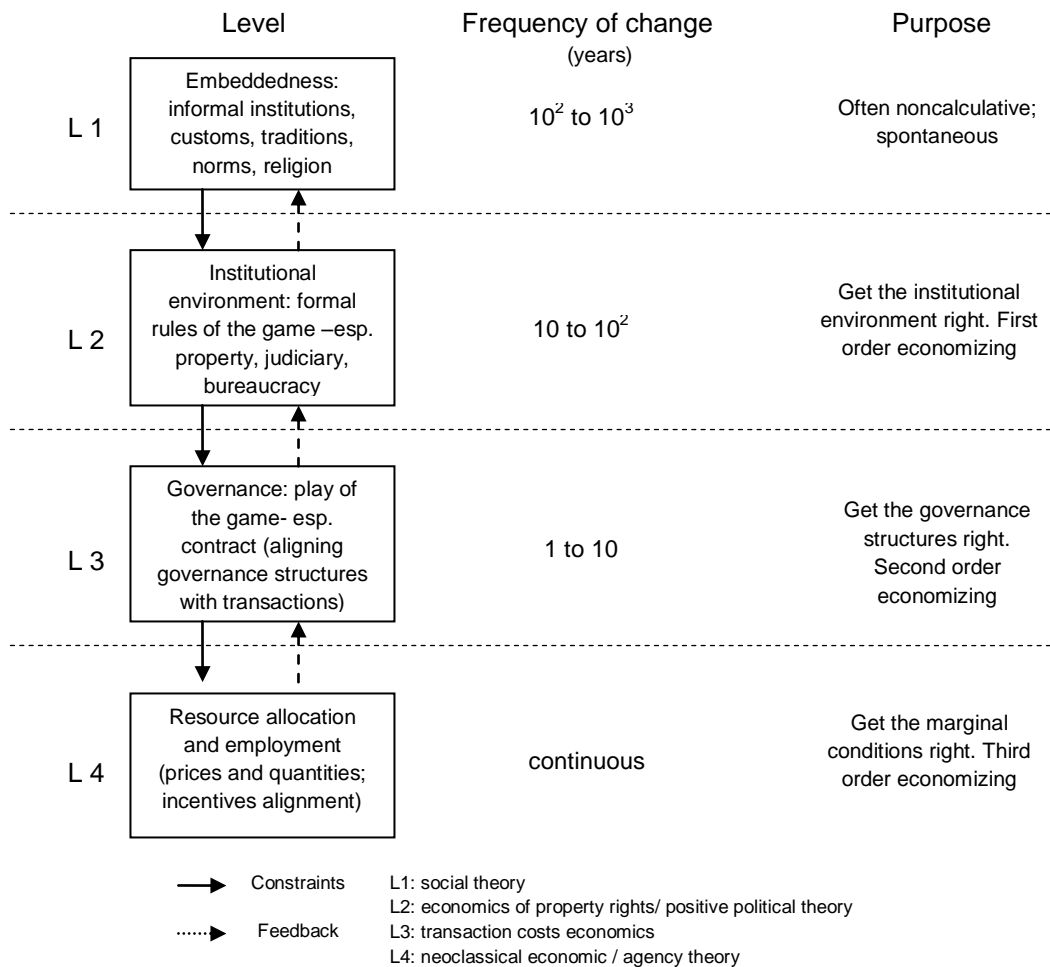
Level

Frequency of change (years)

Purpose

L 1

Embeddedness: informal institutions, customs, traditions, norms, religion

$10^2$ to $10^3$

Often noncalculative; spontaneous

L 2

Institutional environment: formal rules of the game –esp. property, judiciary, bureaucracy

10 to $10^2$

Get the institutional environment right. First order economizing

L 3

Governance: play of the game- esp. contract (aligning governance structures with transactions)

1 to 10

Get the governance structures right. Second order economizing

L 4

Resource allocation and employment (prices and quantities; incentives alignment)

continuous

Get the marginal conditions right. Third order economizing

Constraints

Feedback

L1: social theory
L2: economics of property rights/ positive political theory
L3: transaction costs economics
L4: neoclassical economic / agency theory